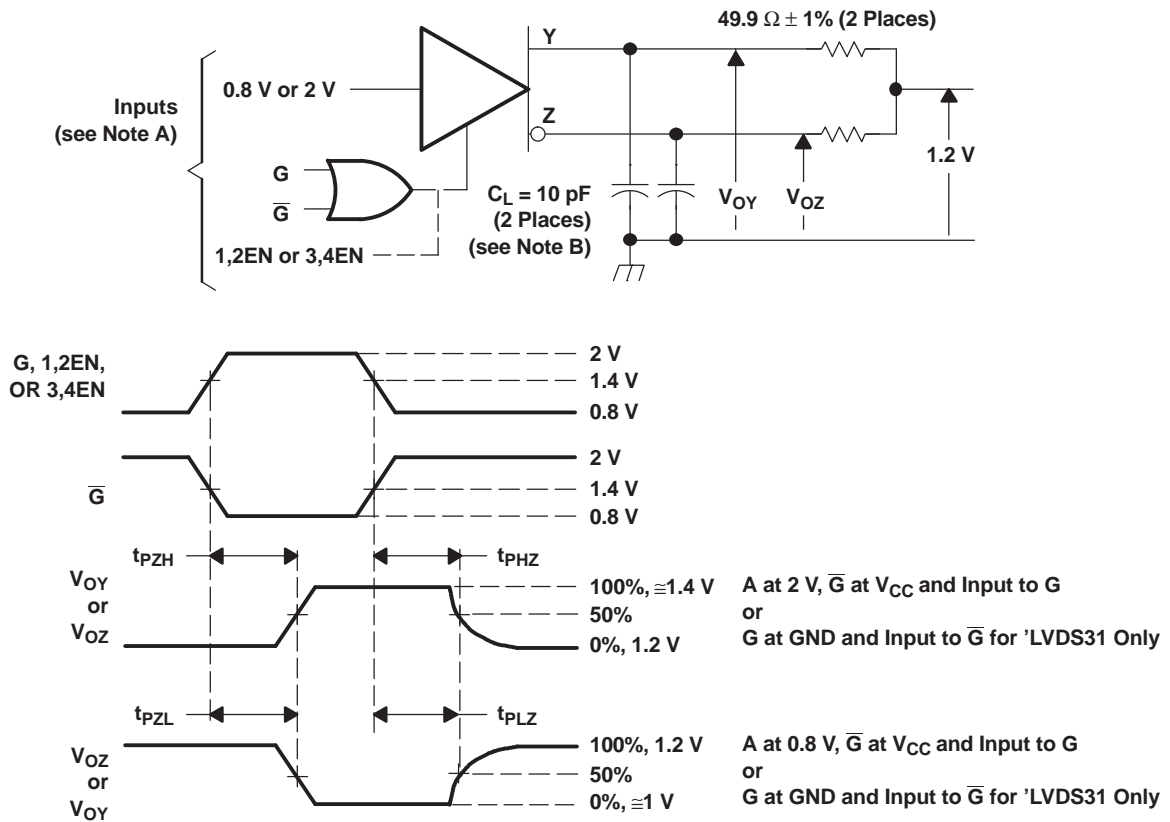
49.9 $\Omega \pm$ 1% (2 Places)

Y

Inputs
(see Note A)

0.8 V or 2 V

Z

1.2 V

G

$\overline{G}$

$C_L$ = 10 pF
(2 Places)
(see Note B)

$V_{OY}$

$V_{OZ}$

1,2EN or 3,4EN

G, 1,2EN,
OR 3,4EN

2 V
1.4 V
0.8 V

$\overline{G}$

2 V
1.4 V
0.8 V

$t_{PZH}$

$t_{PHZ}$

$V_{OY}$
or
$V_{OZ}$

100%, ≅1.4 V
50%
0%, 1.2 V

A at 2 V, $\overline{G}$ at $V_{CC}$ and Input to G
or
G at GND and Input to $\overline{G}$ for 'LVDS31 Only

$t_{PZL}$

$t_{PLZ}$

$V_{OZ}$
or
$V_{OY}$

100%, 1.2 V
50%
0%, ≅1 V

A at 0.8 V, $\overline{G}$ at $V_{CC}$ and Input to G
or
G at GND and Input to $\overline{G}$ for 'LVDS31 Only